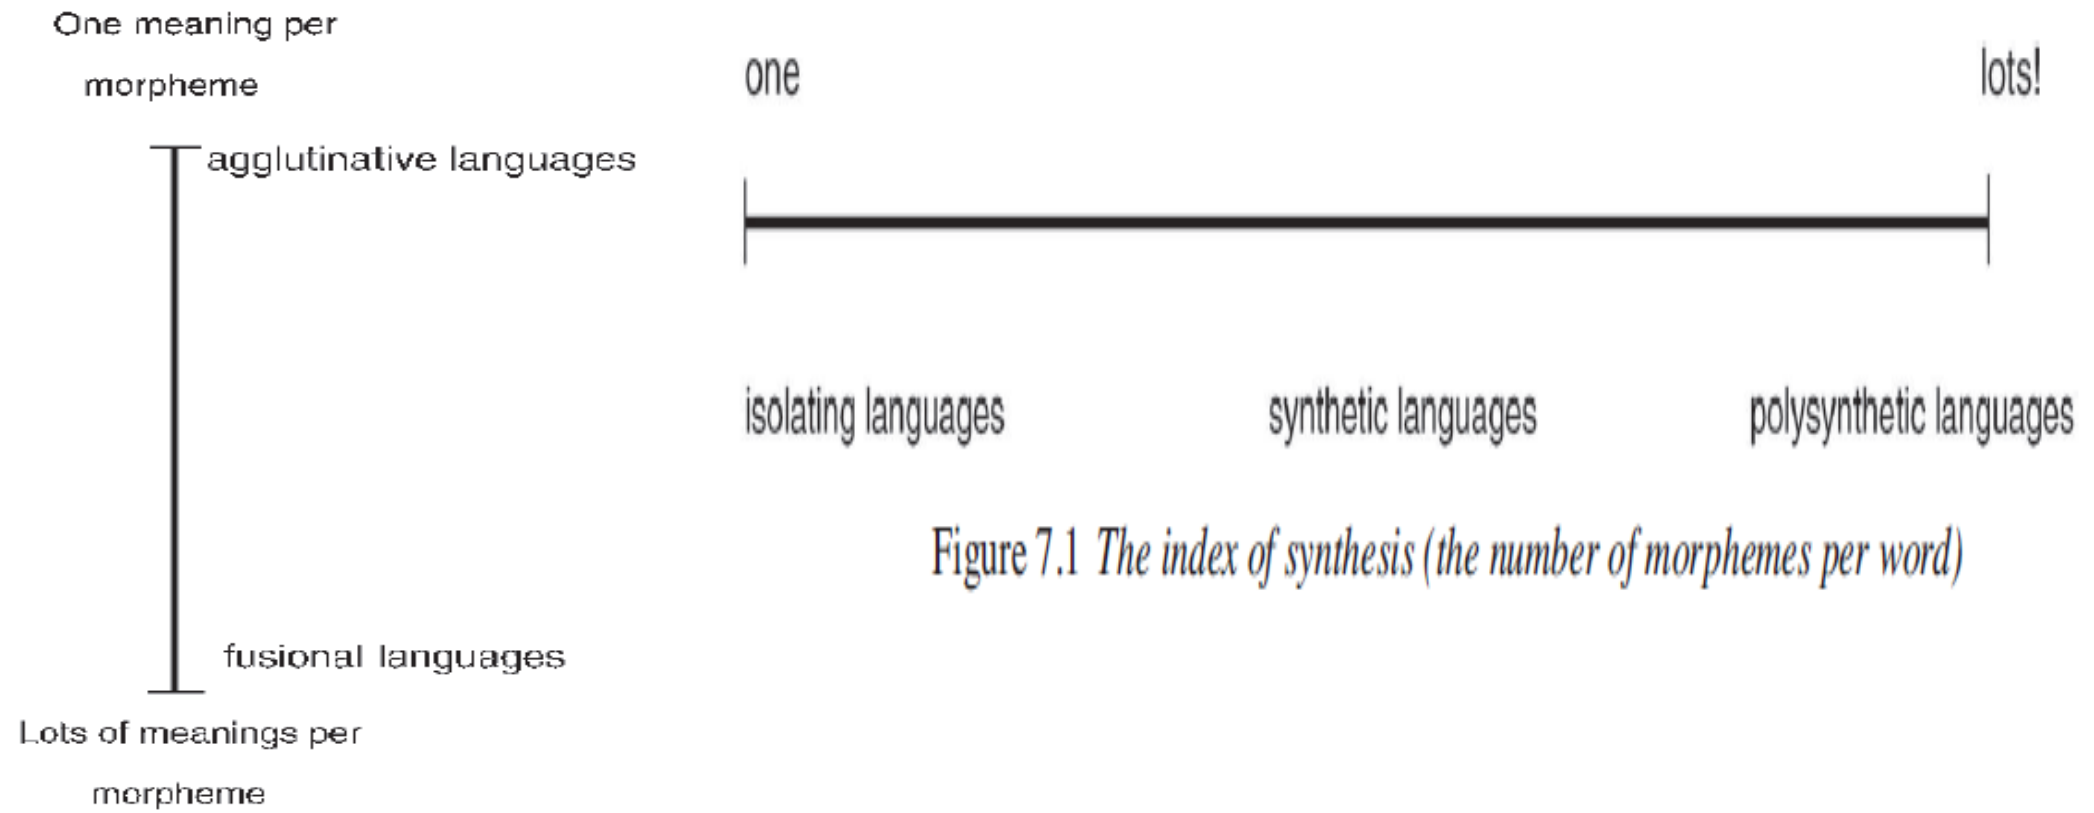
One meaning per morpheme

agglutinative languages

fusional languages

Lots of meanings per morpheme

one

lots!

isolating languages

synthetic languages

polysynthetic languages

Figure 7.1 *The index of synthesis (the number of morphemes per word)*